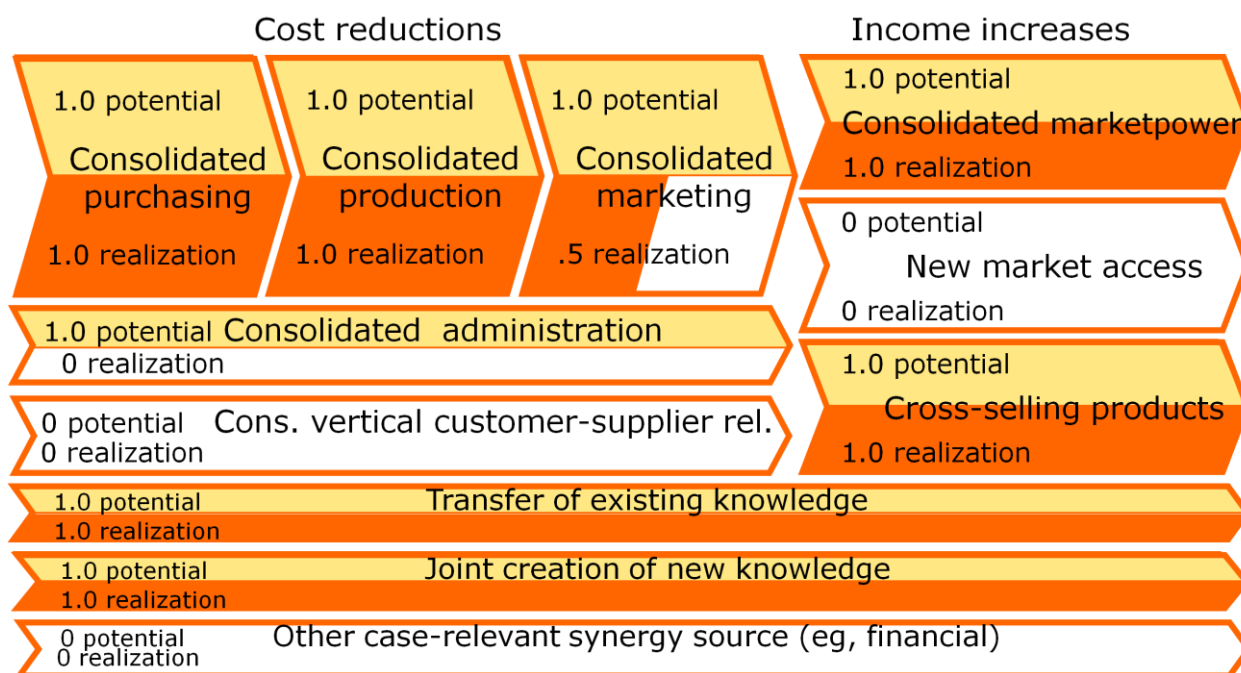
Cost reductions

Income increases

1.0 potential
Consolidated purchasing
1.0 realization

1.0 potential
Consolidated production
1.0 realization

1.0 potential
Consolidated marketing
.5 realization

1.0 potential
Consolidated marketpower
1.0 realization

0 potential
New market access
0 realization

1.0 potential Consolidated administration
0 realization

1.0 potential
Cross-selling products
1.0 realization

0 potential Cons. vertical customer-supplier rel.
0 realization

1.0 potential Transfer of existing knowledge
1.0 realization

1.0 potential Joint creation of new knowledge
1.0 realization

0 potential Other case-relevant synergy source (eg, financial)
0 realization